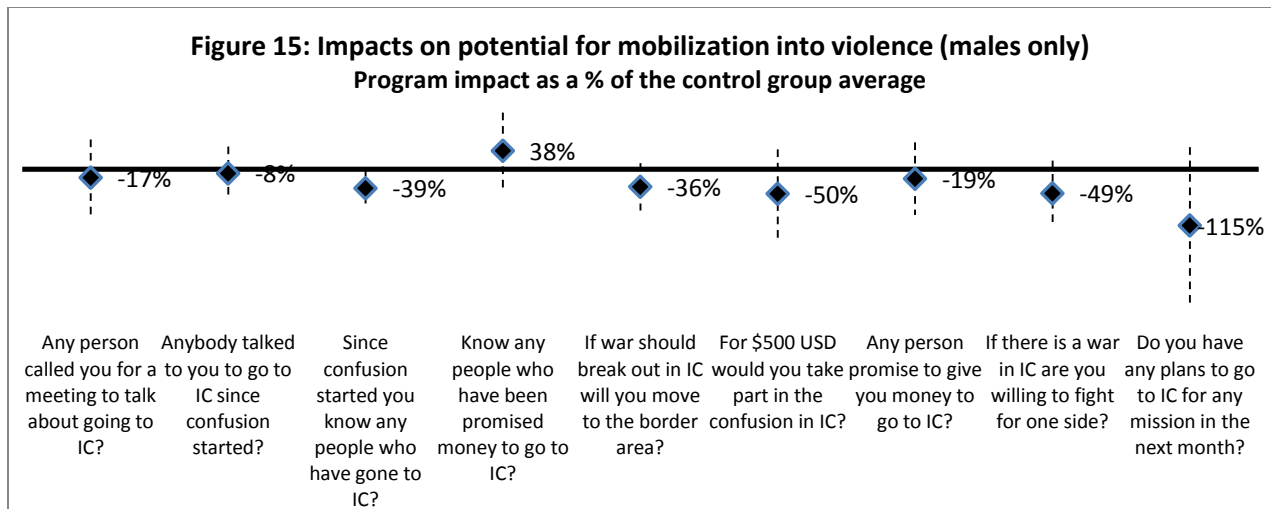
Figure 15: Impacts on potential for mobilization into violence (males only)
Program impact as a % of the control group average

-17%
-8%
-39%
38%
-36%
-50%
-19%
-49%
-115%

Any person called you for a meeting to talk about going to IC?

Anybody talked to you to go to IC since confusion started?

Since confusion started you know any people who have gone to IC?

Know any people who have been promised money to go to IC?

If war should break out in IC will you move to the border area?

For $500 USD would you take part in the confusion in IC?

Any person promise to give you money to go to IC?

If there is a war in IC are you willing to fight for one side?

Do you have any plans to go to IC for any mission in the next month?